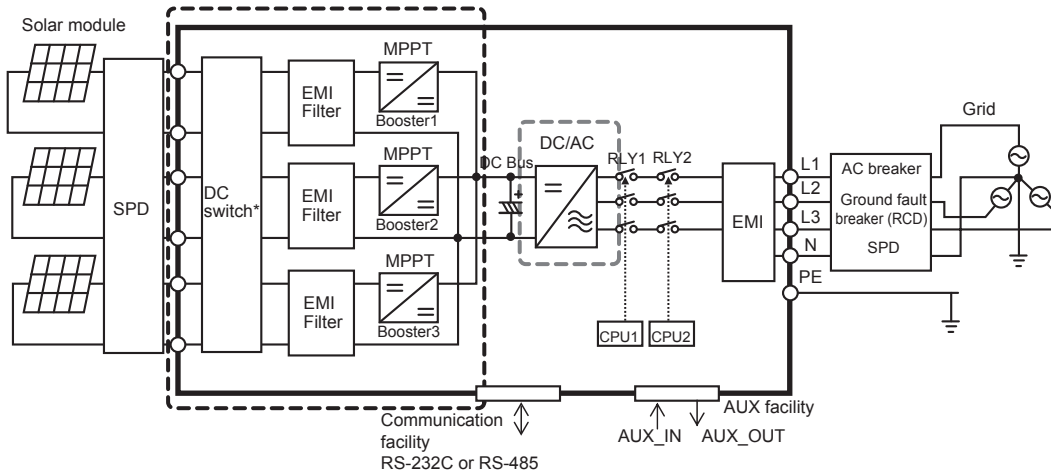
Solar module

SPD

DC switch*

EMI Filter

MPPT

Booster1

EMI Filter

MPPT

Booster2

EMI Filter

MPPT

Booster3

DC Bus

DC/AC

RLY1

RLY2

CPU1

CPU2

EMI

L1

L2

L3

N

PE

AC breaker

Ground fault breaker (RCD)

SPD

Grid

Communication facility
RS-232C or RS-485

AUX_IN

AUX_OUT

AUX facility